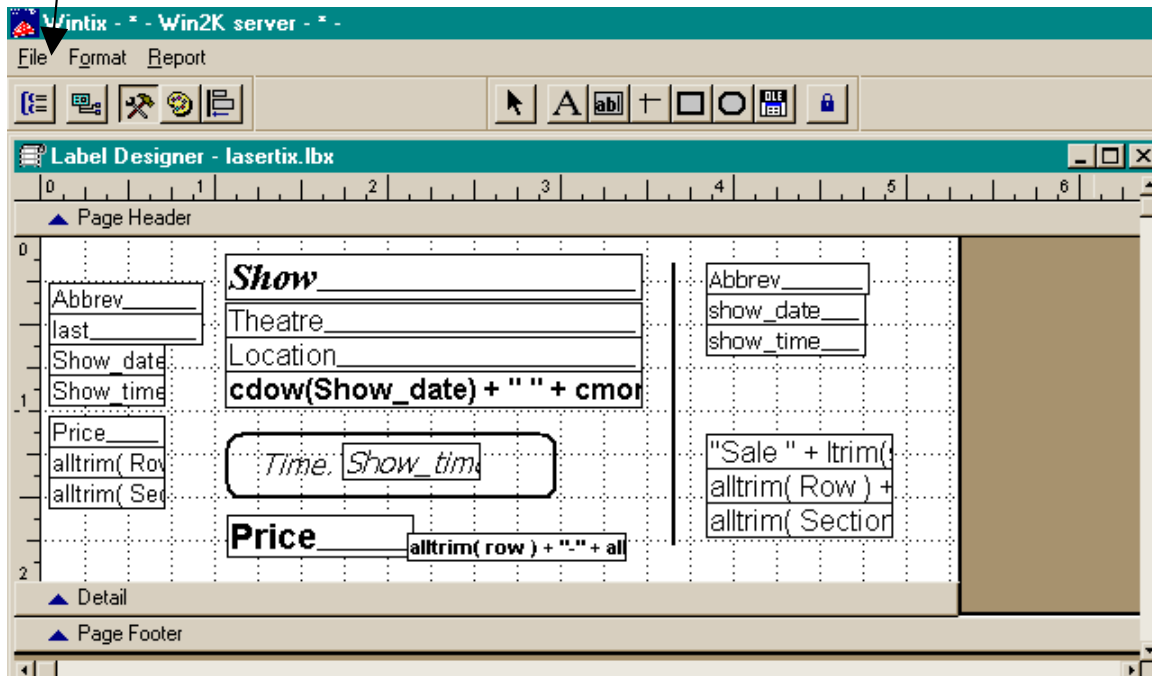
Wintix - * - Win2K server - * -

File Format Report

Label Designer - lasertix.lbx

0 1 2 3 4 5 6

Page Header

0

Abbrev
last
Show_date
Show_time
1
Price
alltrim( Row
alltrim( Sec
2

Show
Theatre
Location
cdow(Show_date) + " " + cmor

Time: Show_time

Price
alltrim( row ) + "-" + all

Abbrev
show_date
show_time

"Sale " + ltrim(
alltrim( Row ) +
alltrim( Section

Detail

Page Footer